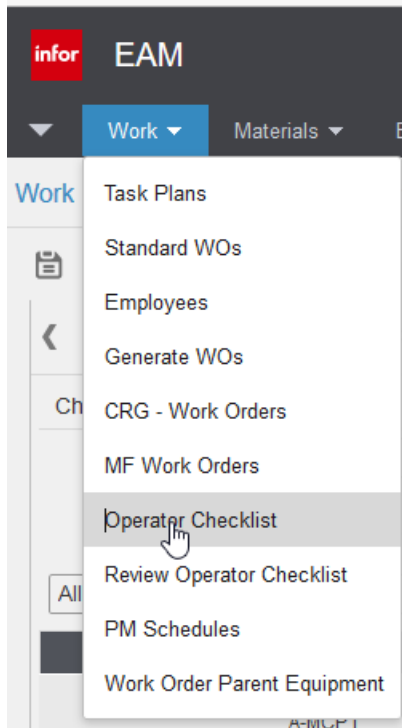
infor EAM

Work Materials

Work

Ch

All

Task Plans
Standard WOs
Employees
Generate WOs
CRG - Work Orders
MF Work Orders
Operator Checklist
Review Operator Checklist
PM Schedules
Work Order Parent Equipment

A-MCPT